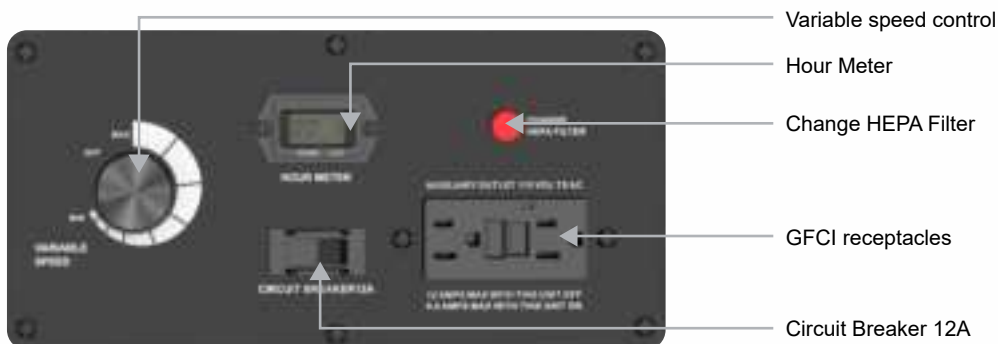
Variable speed control

Hour Meter

Change HEPA Filter

GFCI receptacles

Circuit Breaker 12A

MAX

OFF

MIN

VARIABLE SPEED

HOUR METER

CHANGE HEPA FILTER

AUXILIARY OUTLET 115 VOLTS AC

CIRCUIT BREAKER 12A

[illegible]